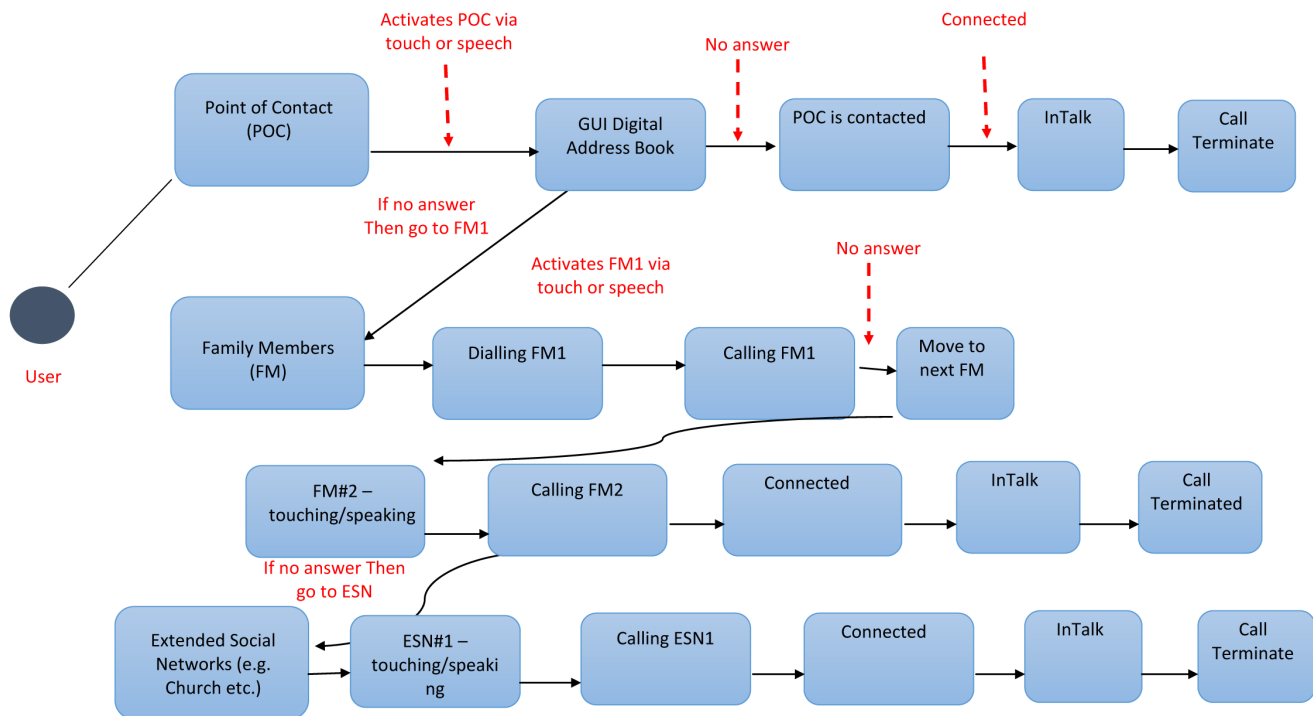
Activates POC via touch or speech

No answer

Connected

Point of Contact (POC)

GUI Digital Address Book

POC is contacted

InTalk

Call Terminate

If no answer Then go to FM1

Activates FM1 via touch or speech

No answer

User

Family Members (FM)

Dialling FM1

Calling FM1

Move to next FM

FM#2 – touching/speaking

Calling FM2

Connected

InTalk

Call Terminated

If no answer Then go to ESN

Extended Social Networks (e.g. Church etc.)

ESN#1 – touching/speaking

Calling ESN1

Connected

InTalk

Call Terminate